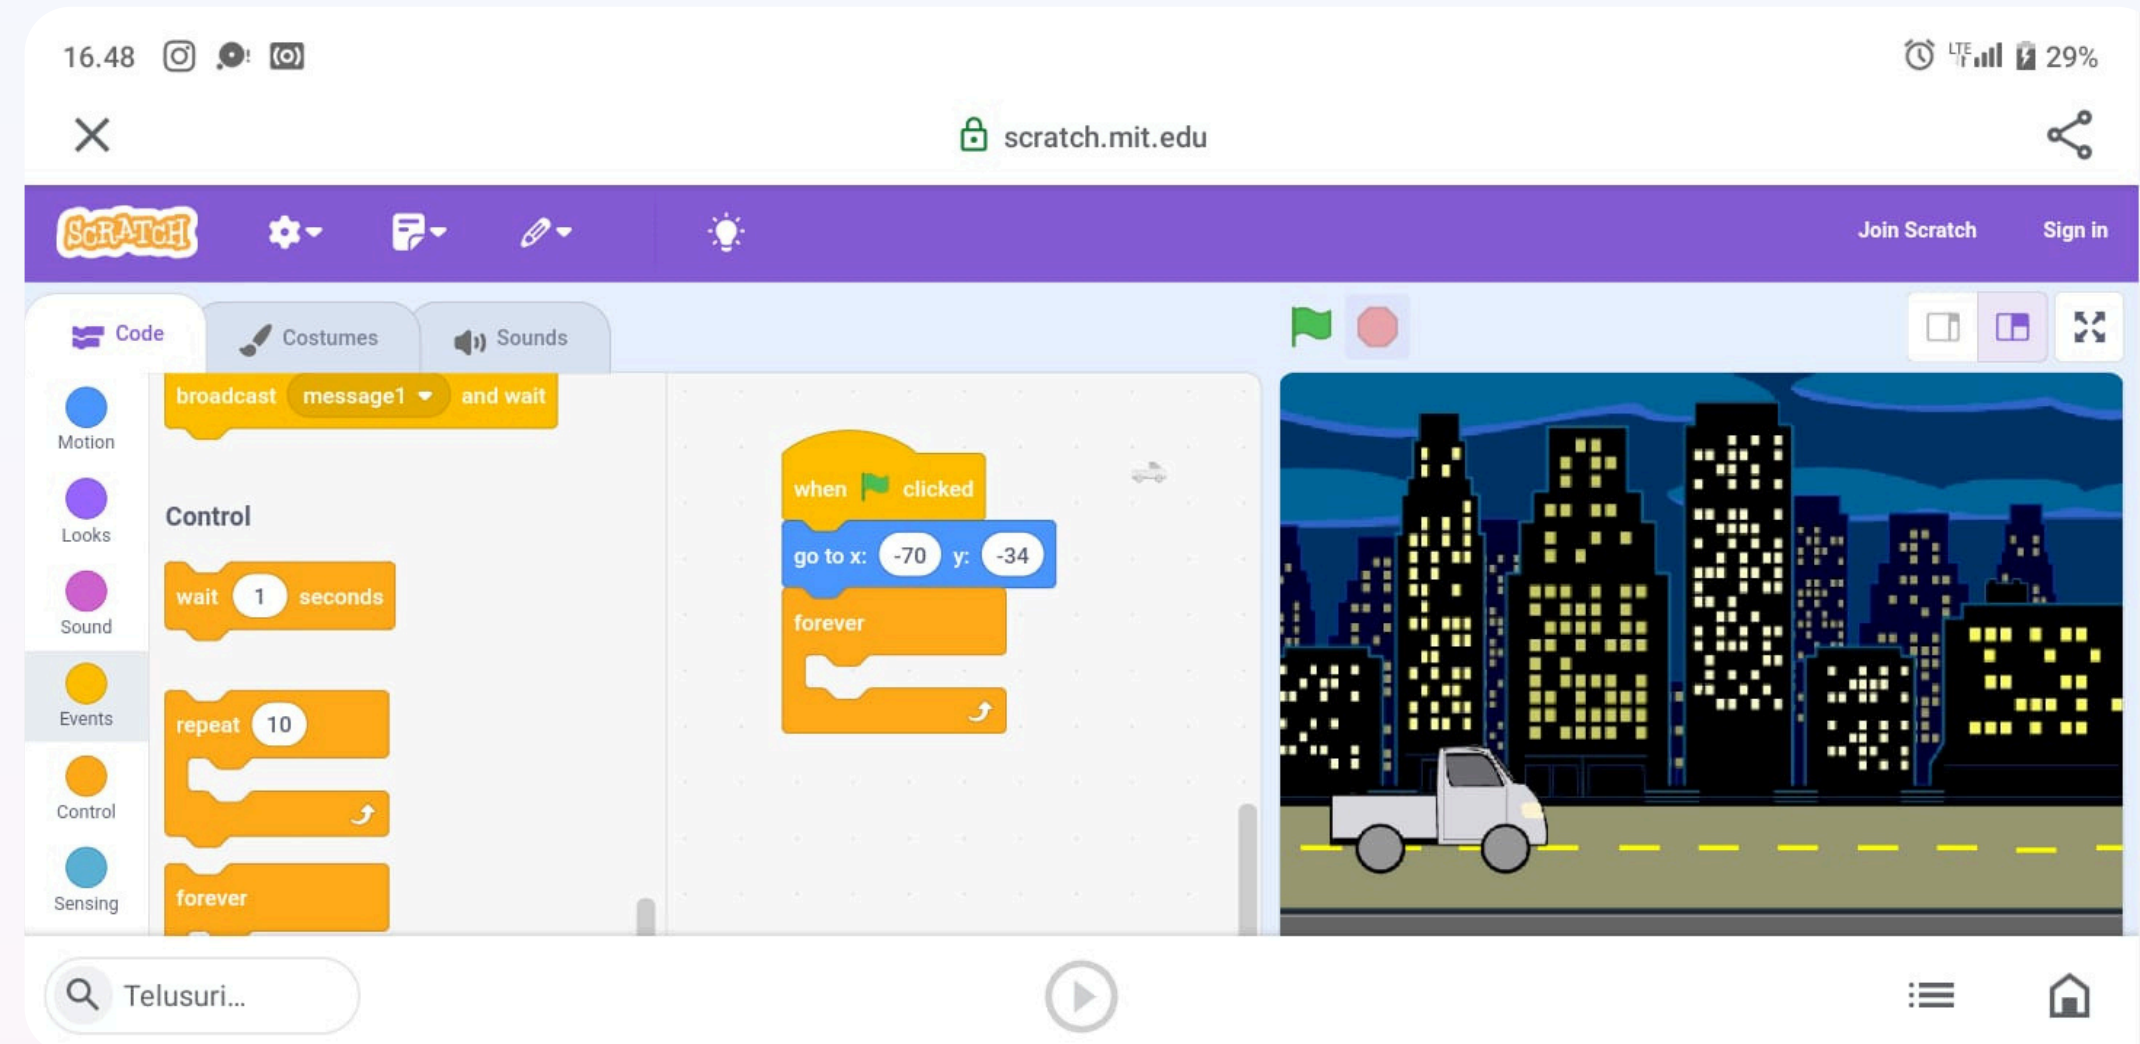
16.48

29%

scratch.mit.edu

SCRATCH

Join Scratch

Sign in

Code

Costumes

Sounds

Motion

Looks

Sound

Events

Control

Sensing

broadcast message1 and wait

Control

wait 1 seconds

repeat 10

forever

when clicked

go to x: -70 y: -34

forever

Telusuri...